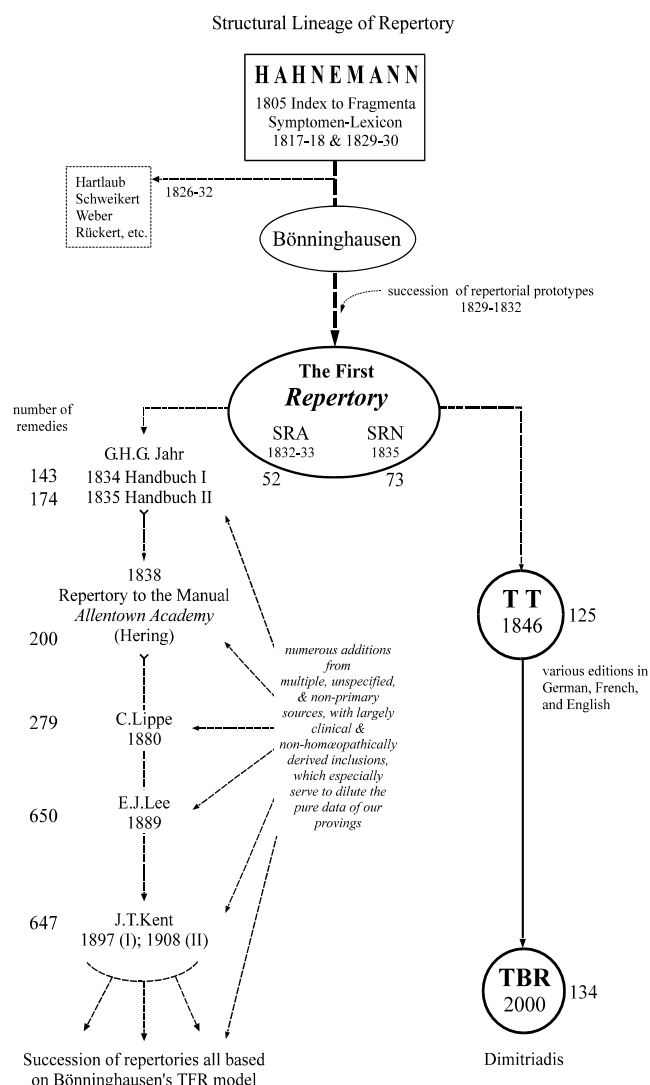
Structural Lineage of Repertory

HAHNEMANN
1805 Index to Fragmenta
Symptomen-Lexicon
1817-18 & 1829-30

Hartlaub
Schweikert
Weber
Rückert, etc.

1826-32

Bönninghausen

succession of repertorial prototypes
1829-1832

The First
Repertory
SRA
1832-33
SRN
1835
52
73

number of remedies

G.H.G. Jahr
143 1834 Handbuch I
174 1835 Handbuch II

1838
Repertory to the Manual
Allentown Academy
200 (Hering)

279 C.Lippe
1880

650 E.J.Lee
1889

647 J.T.Kent
1897 (I); 1908 (II)

numerous additions from multiple, unspecified, & non-primary sources, with largely clinical & non-homœopathically derived inclusions, which especially serve to dilute the pure data of our provings

TT
1846
125

various editions in German, French, and English

TBR
2000
134

Succession of repertories all based on Bönninghausen's TFR model

Dimitriadis